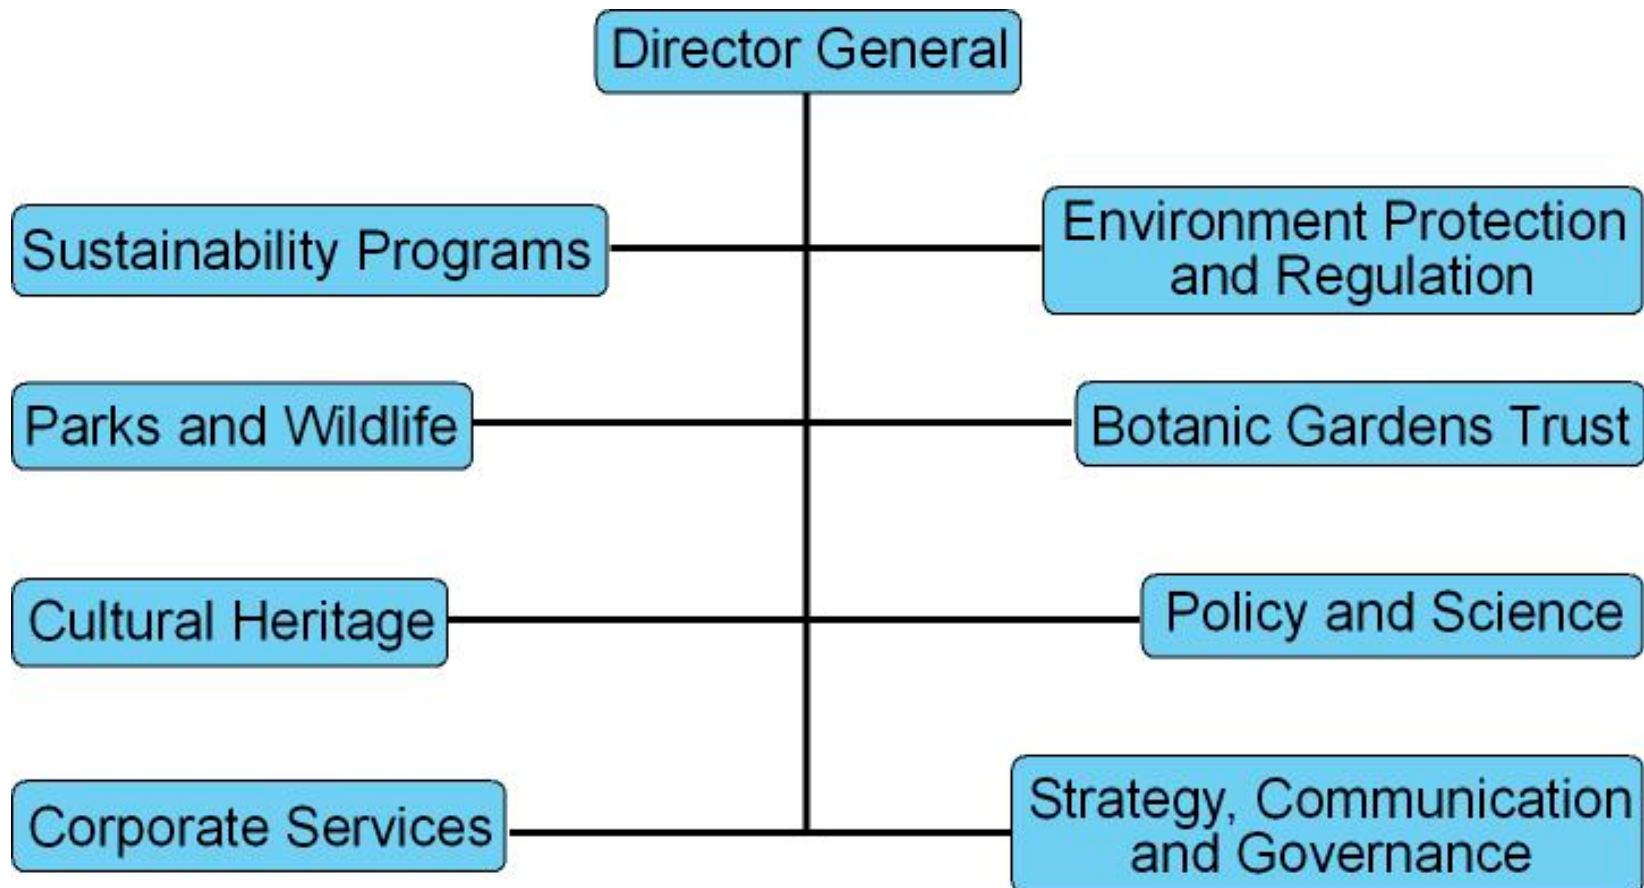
Director General

Sustainability Programs

Environment Protection and Regulation

Parks and Wildlife

Botanic Gardens Trust

Cultural Heritage

Policy and Science

Corporate Services

Strategy, Communication and Governance